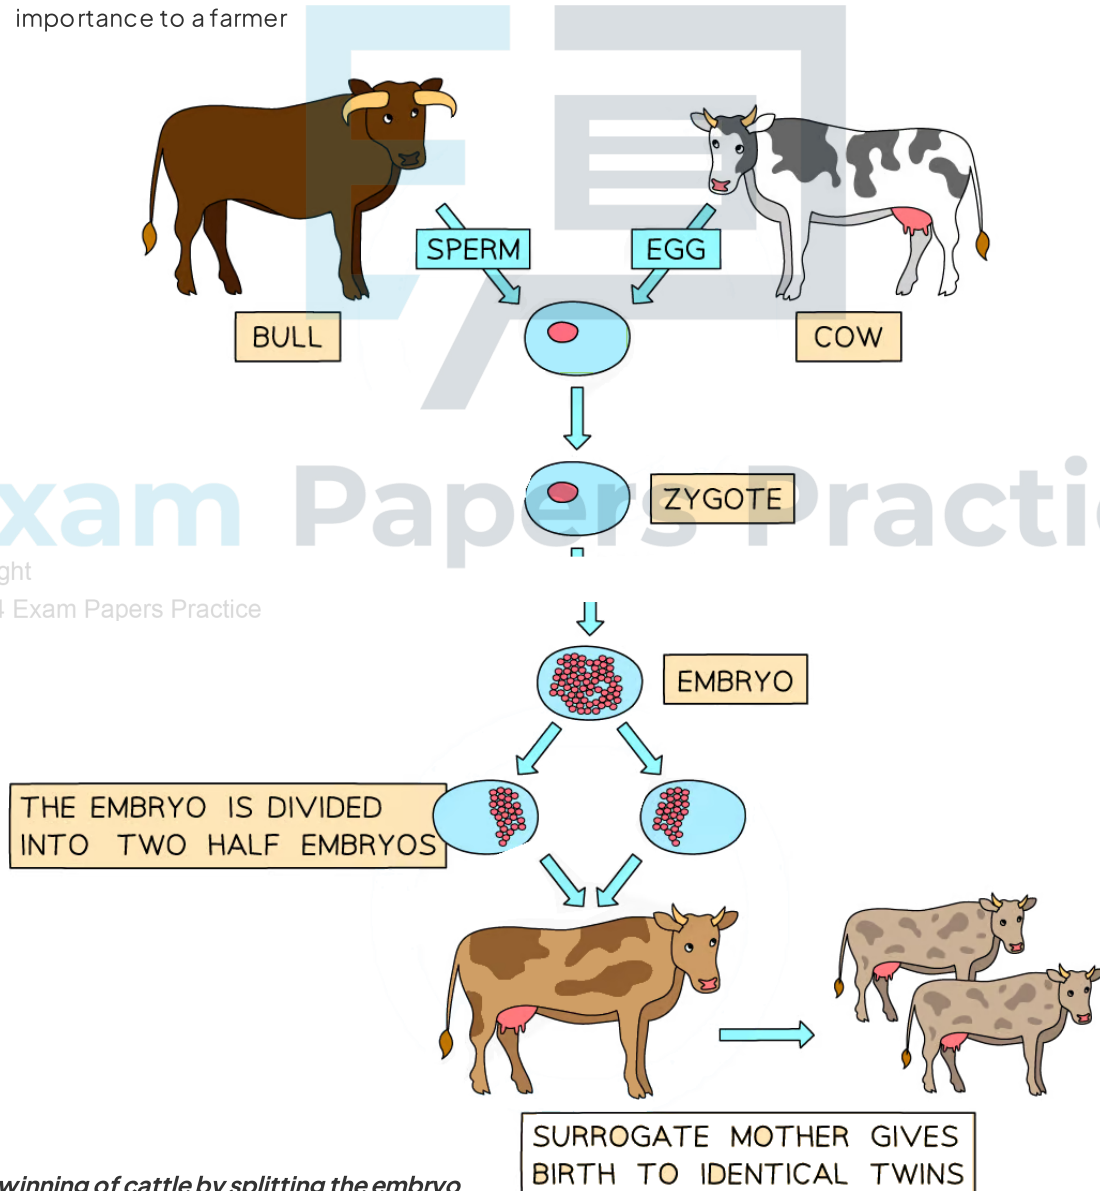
importance to a farmer

SPERM

EGG

BULL

COW

ZYGOTE

xam Papers Practic

ght

Exam Papers Practice

EMBRYO

THE EMBRYO IS DIVIDED INTO TWO HALF EMBRYOS

SURROGATE MOTHER GIVES BIRTH TO IDENTICAL TWINS

winning of cattle by splitting the embryo